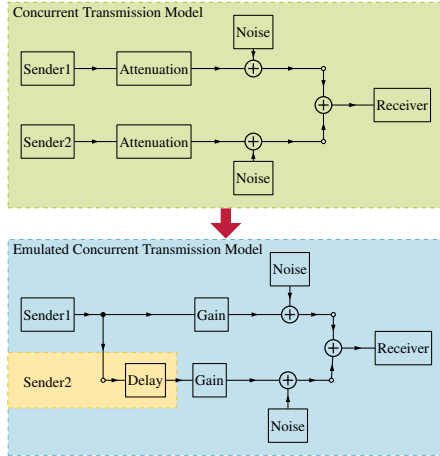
Concurrent Transmission Model

Noise

Sender1

Attenuation

$+$

$+$

Receiver

Sender2

Attenuation

$+$

Noise

Emulated Concurrent Transmission Model

Noise

Sender1

Gain

$+$

$+$

Receiver

Sender2

Delay

Gain

$+$

Noise